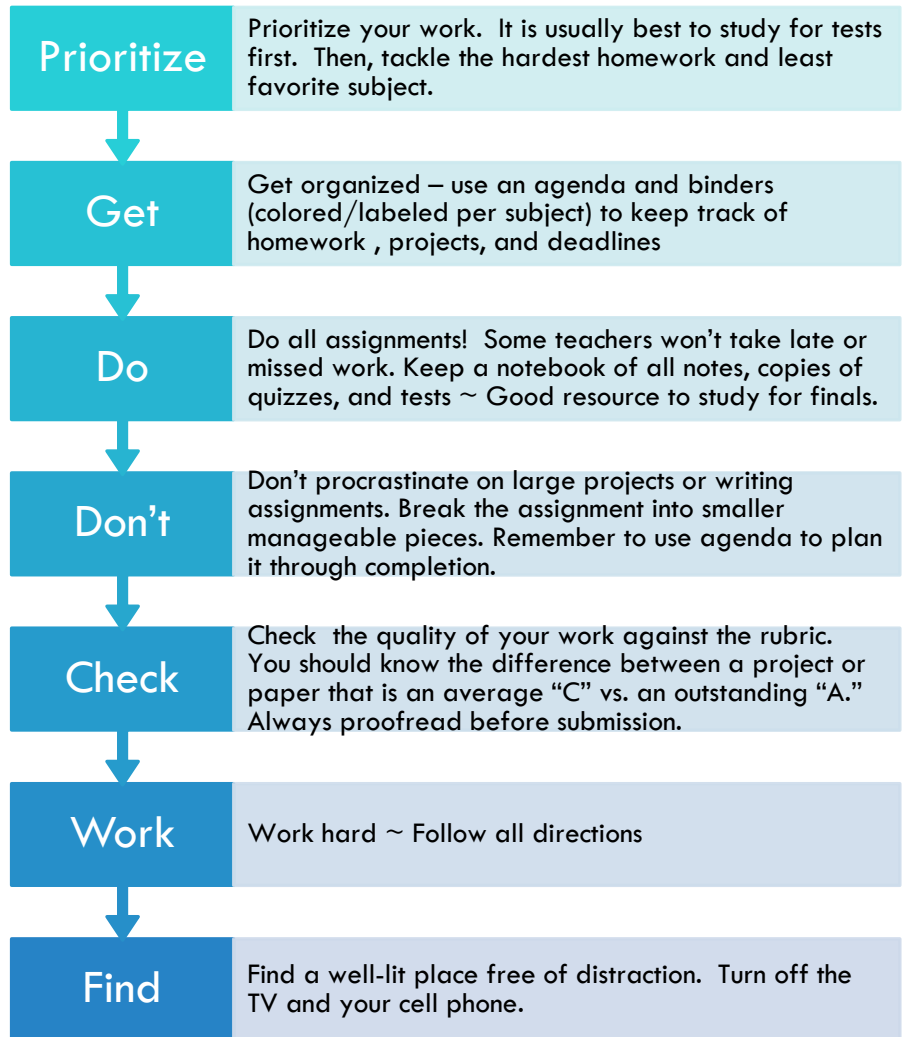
Prioritize

Prioritize your work. It is usually best to study for tests first. Then, tackle the hardest homework and least favorite subject.

Get

Get organized – use an agenda and binders (colored/labeled per subject) to keep track of homework , projects, and deadlines

Do

Do all assignments! Some teachers won't take late or missed work. Keep a notebook of all notes, copies of quizzes, and tests ~ Good resource to study for finals.

Don't

Don't procrastinate on large projects or writing assignments. Break the assignment into smaller manageable pieces. Remember to use agenda to plan it through completion.

Check

Check the quality of your work against the rubric. You should know the difference between a project or paper that is an average "C" vs. an outstanding "A." Always proofread before submission.

Work

Work hard ~ Follow all directions

Find

Find a well-lit place free of distraction. Turn off the TV and your cell phone.